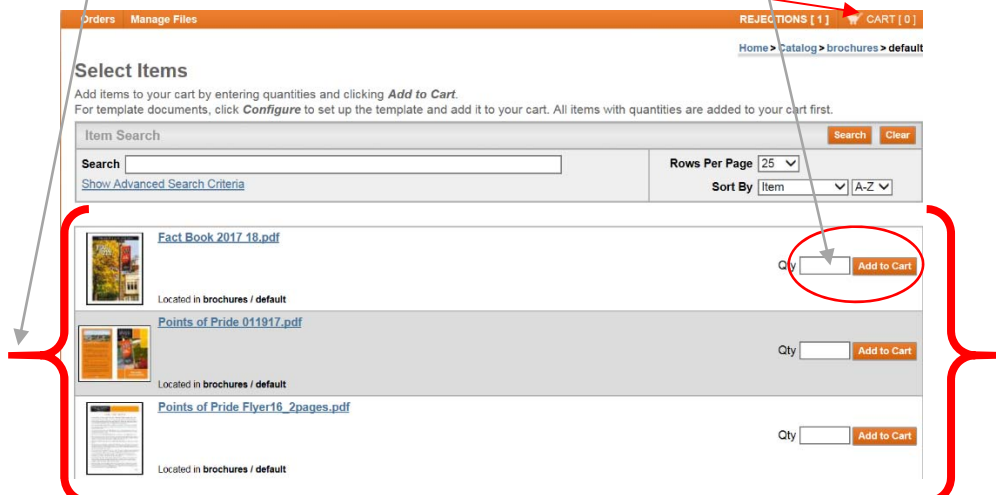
Orders Manage Files

REJECTIONS [ 1 ] CART [ 0 ]

Home > Catalog > brochures > default

Select Items

Add items to your cart by entering quantities and clicking *Add to Cart*.
For template documents, click *Configure* to set up the template and add it to your cart. All items with quantities are added to your cart first.

Item Search

Search Clear

Search

Show Advanced Search Criteria

Rows Per Page 25

Sort By Item A-Z

Fact Book 2017 18.pdf

Qty Add to Cart

Located in brochures / default

Points of Pride 011917.pdf

Qty Add to Cart

Located in brochures / default

Points of Pride Flyer16_2pages.pdf

Qty Add to Cart

Located in brochures / default